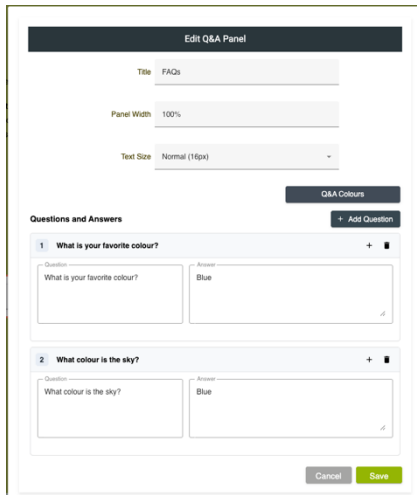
Edit Q&A Panel

Title FAQs

Panel Width 100%

Text Size Normal (16px)

Q&A Colours

Questions and Answers

+ Add Question

1 What is your favorite colour?

Question
What is your favorite colour?

Answer
Blue

2 What colour is the sky?

Question
What colour is the sky?

Answer
Blue

Cancel Save